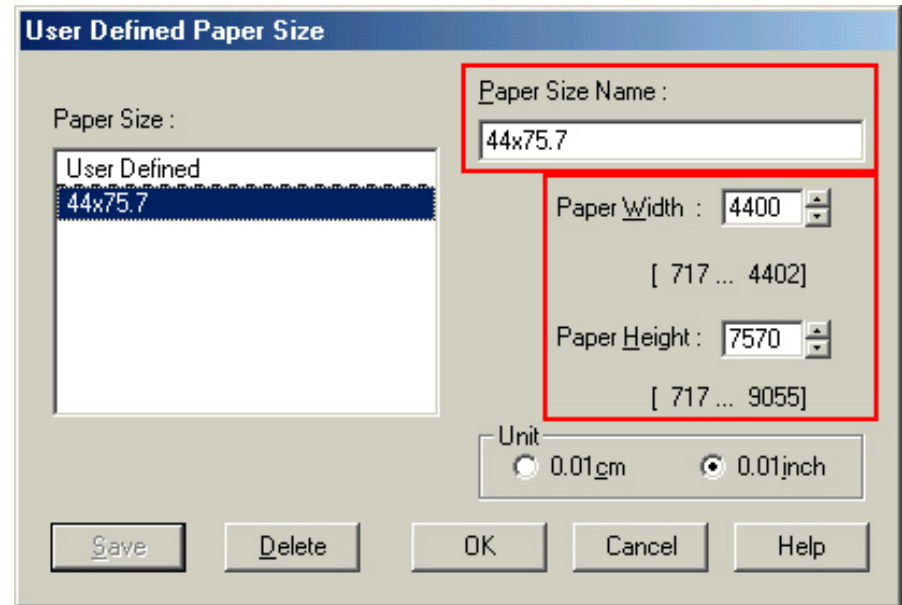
User Defined Paper Size

Paper Size :

User Defined
44x75.7

Paper Size Name :

44x75.7

Paper Width : 4400

[ 717 ... 4402]

Paper Height : 7570

[ 717 ... 9055]

Unit
0.01cm
0.01inch

Save
Delete
OK
Cancel
Help